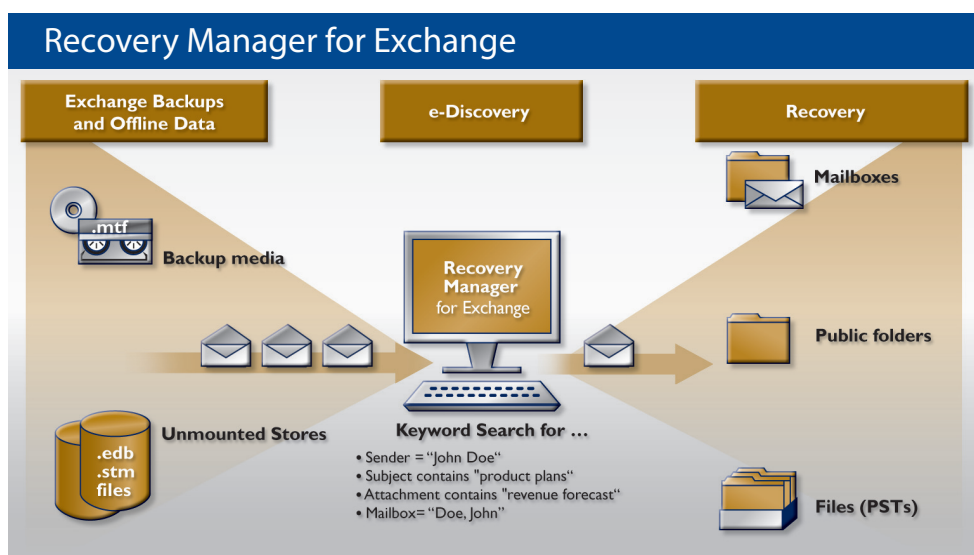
Recovery Manager for Exchange

Exchange Backups and Offline Data

e-Discovery

Recovery

Mailboxes

.mtf

Backup media

Recovery Manager for Exchange

Public folders

.edb .stm files

Unmounted Stores

Keyword Search for ...

• Sender = "John Doe"
• Subject contains "product plans"
• Attachment contains "revenue forecast"
• Mailbox= "Doe, John"

Files (PSTs)